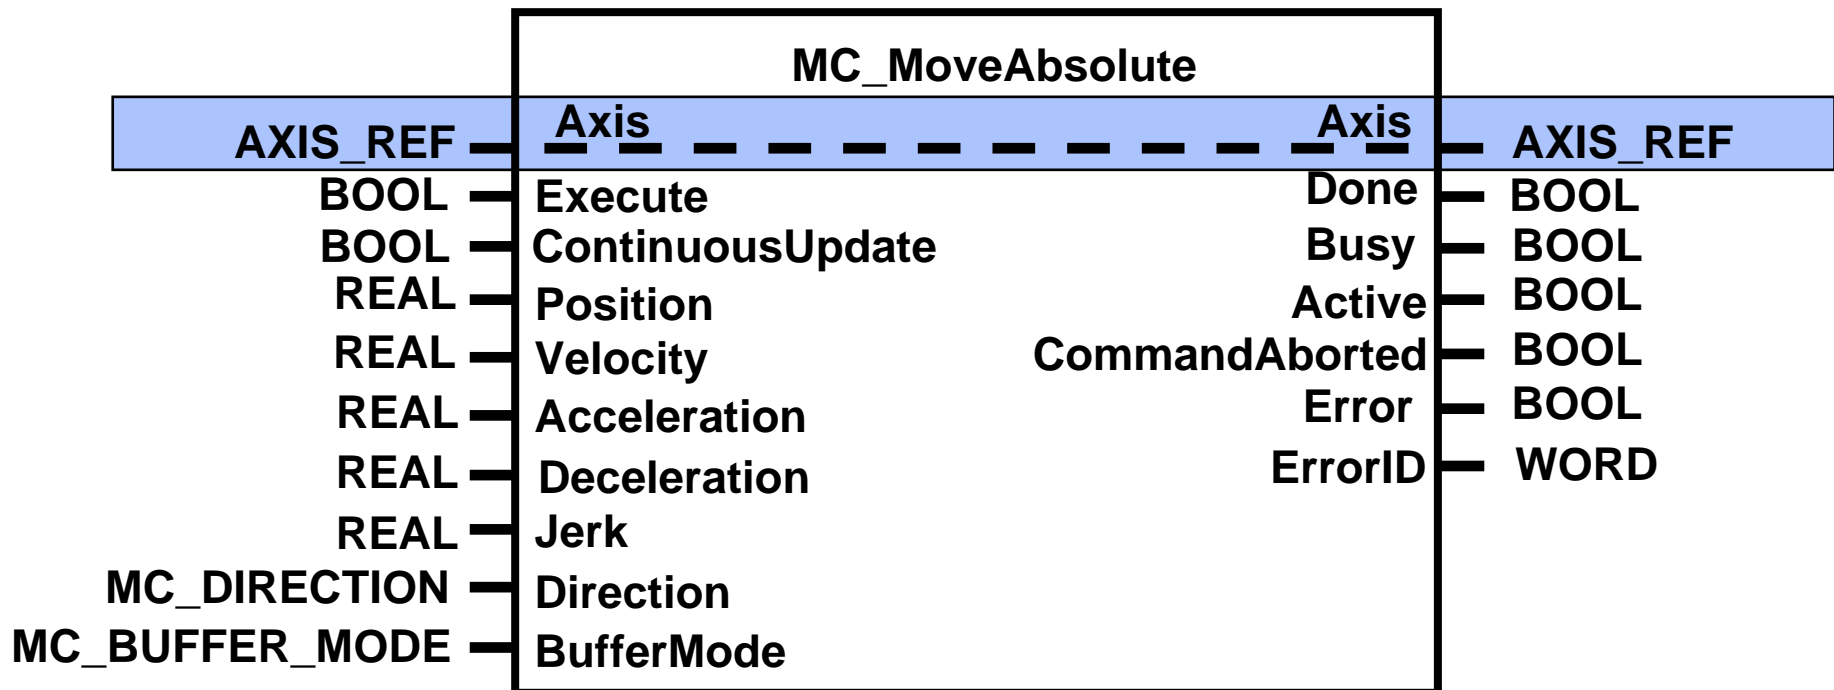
MC_MoveAbsolute

AXIS_REF Axis Axis AXIS_REF
BOOL Execute Done BOOL
BOOL ContinuousUpdate Busy BOOL
REAL Position Active BOOL
REAL Velocity CommandAborted BOOL
REAL Acceleration Error BOOL
REAL Deceleration ErrorID WORD
REAL Jerk
MC_DIRECTION Direction
MC_BUFFER_MODE BufferMode